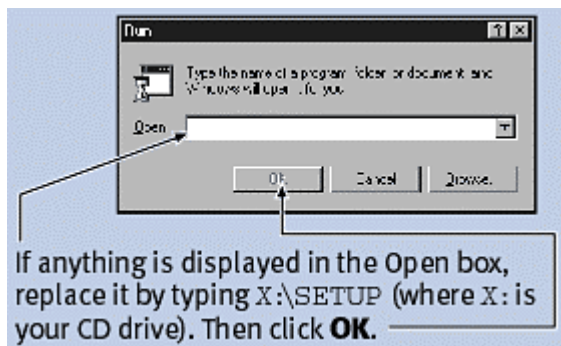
Run

?

X

Type the name of a program, folder, or document, and Windows will open it for you.

Open:

OK

Cancel

Browse...

If anything is displayed in the Open box, replace it by typing X:\SETUP (where X: is your CD drive). Then click **OK**.